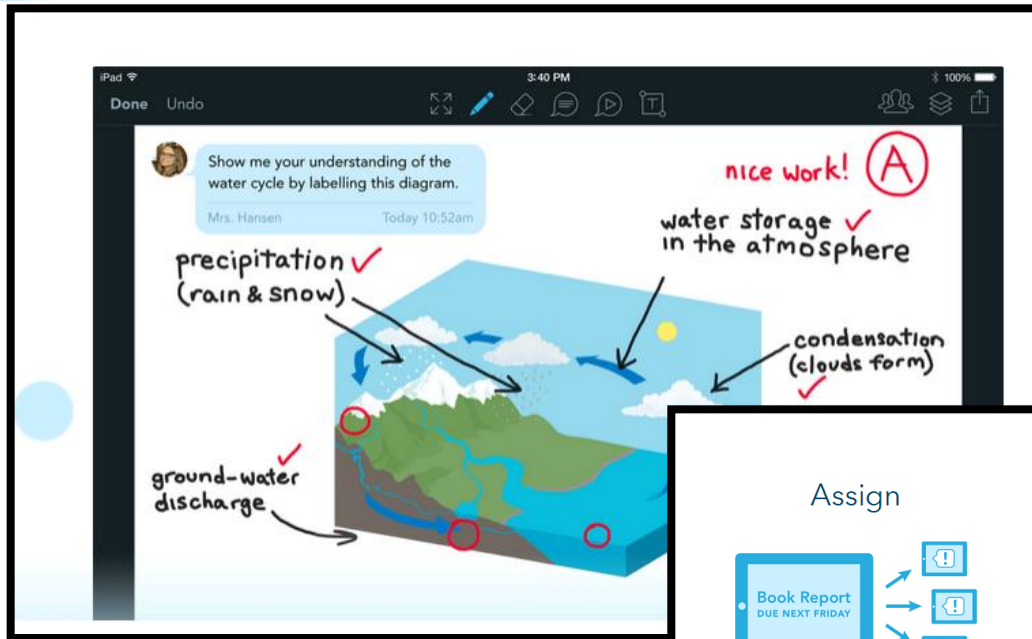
iPad
3:40 PM
100%
Done Undo

Show me your understanding of the water cycle by labelling this diagram.
Mrs. Hansen Today 10:52am

nice work! A

water storage in the atmosphere

precipitation (rain & snow)

condensation (clouds form)

ground-water discharge

Assign

Book Report
DUE NEXT FRIDAY